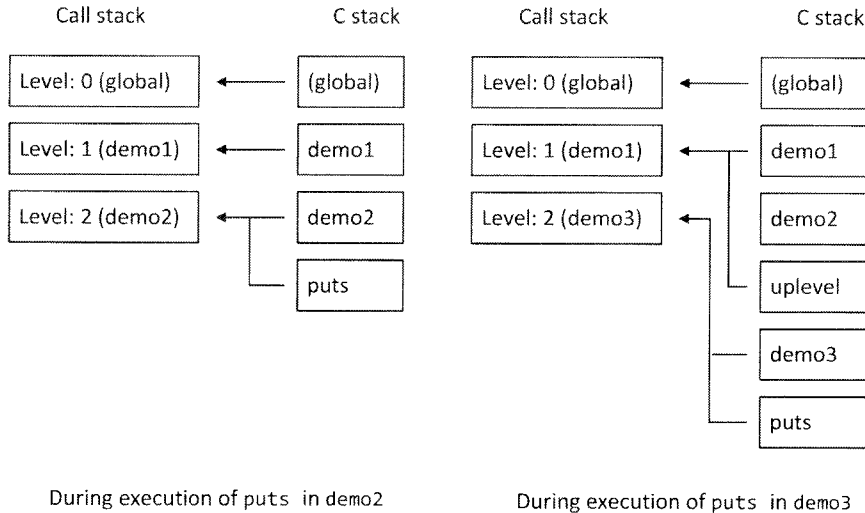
Call stack

C stack

Level: 0 (global)

(global)

Level: 1 (demo1)

demo1

Level: 2 (demo2)

demo2

puts

During execution of puts in demo2

Call stack

C stack

Level: 0 (global)

(global)

Level: 1 (demo1)

demo1

Level: 2 (demo3)

demo2

uplevel

demo3

puts

During execution of puts in demo3